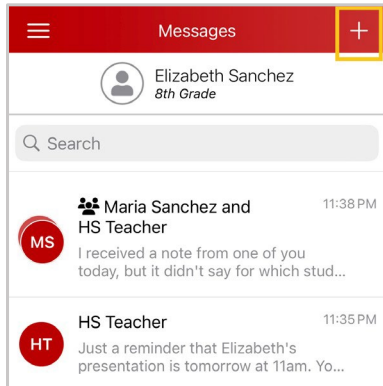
Messages +

Elizabeth Sanchez
8th Grade

Search

MS
Maria Sanchez and HS Teacher
11:38 PM
I received a note from one of you today, but it didn't say for which stud...

HT
HS Teacher
11:35 PM
Just a reminder that Elizabeth's presentation is tomorrow at 11am. Yo...